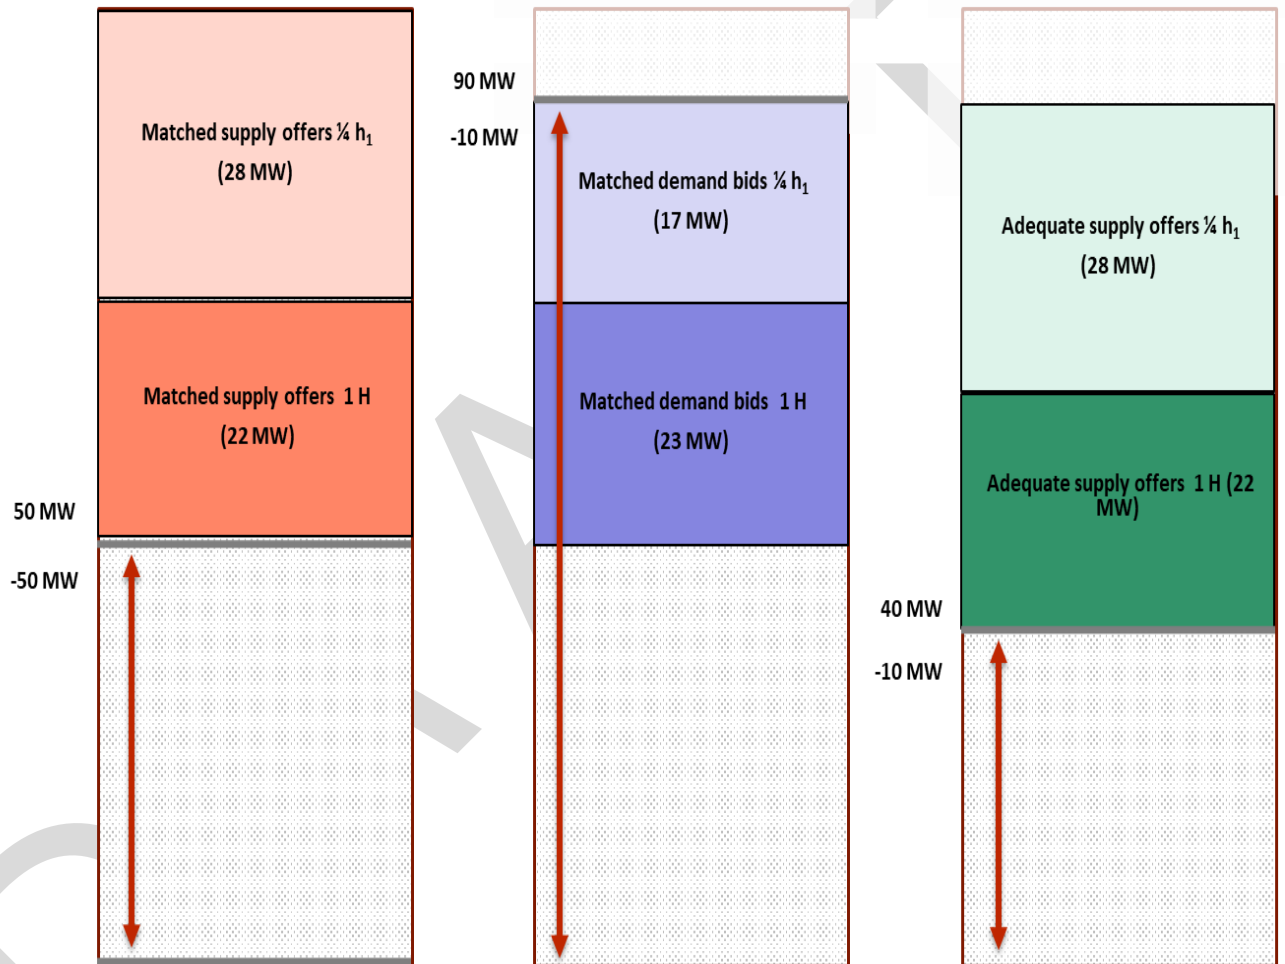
Matched supply offers ¼ $h_1$
(28 MW)

Matched supply offers 1 H
(22 MW)

50 MW
-50 MW

90 MW
-10 MW

Matched demand bids ¼ $h_1$
(17 MW)

Matched demand bids 1 H
(23 MW)

Adequate supply offers ¼ $h_1$
(28 MW)

Adequate supply offers 1 H (22 MW)

40 MW
-10 MW